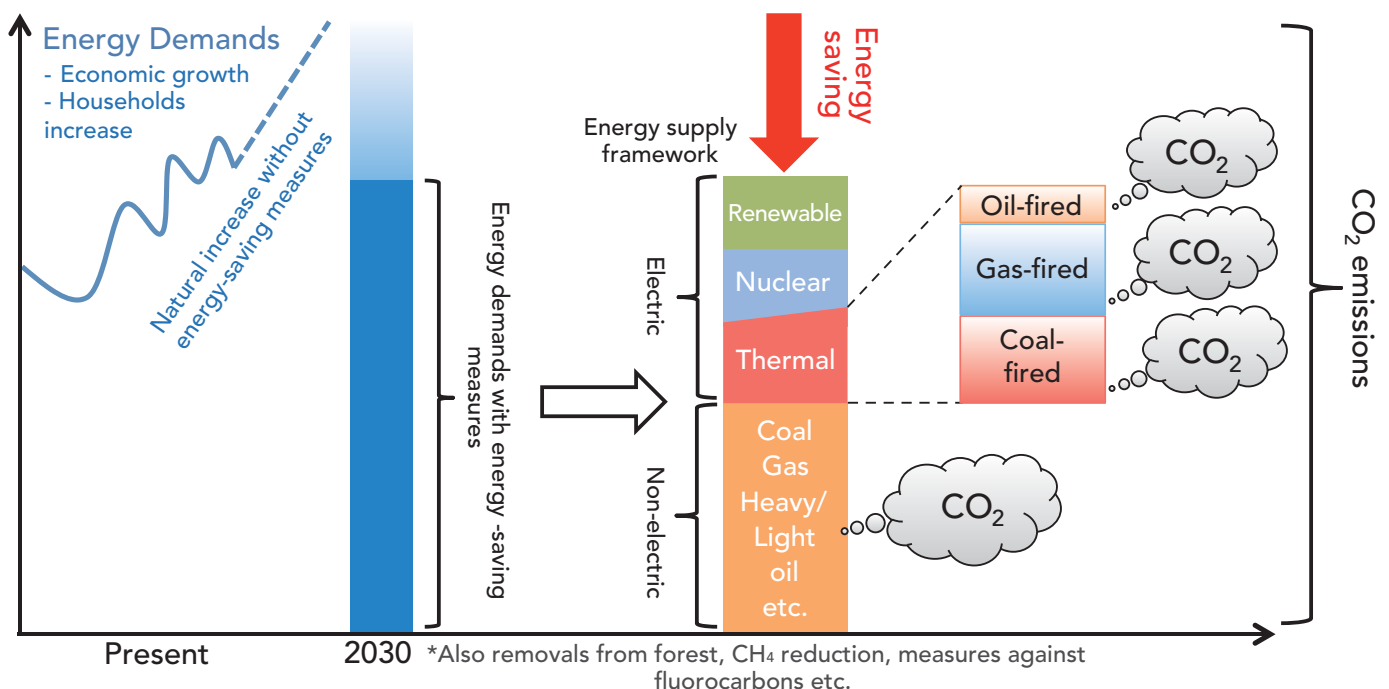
Energy Demands
- Economic growth
- Households increase

Natural increase without energy-saving measures

Energy demands with energy -saving measures

Energy saving

Energy supply framework

Electric

Renewable

Nuclear

Thermal

Non-electric

Coal
Gas
Heavy/
Light
oil
etc.

Oil-fired

Gas-fired

Coal-fired

$CO_2$

$CO_2$

$CO_2$

$CO_2$

$CO_2$ emissions

Present

2030 *Also removals from forest, $CH_4$ reduction, measures against fluorocarbons etc.